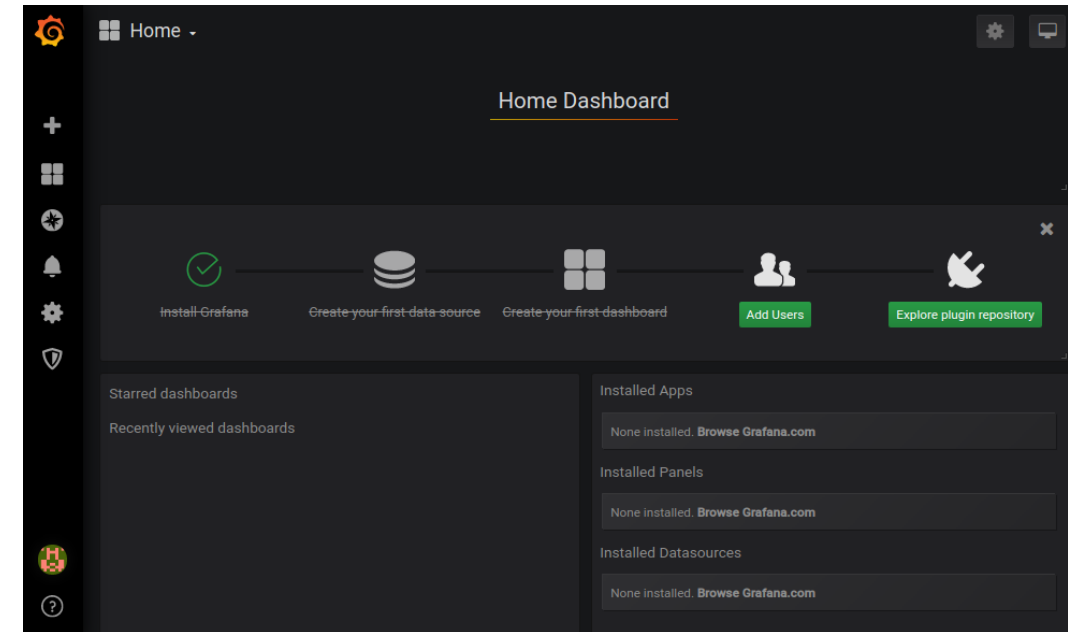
Home

Home Dashboard

~~Install Grafana~~ ~~Create your first data source~~ ~~Create your first dashboard~~ Add Users Explore plugin repository

Starred dashboards

Recently viewed dashboards

Installed Apps

None installed. **Browse Grafana.com**

Installed Panels

None installed. **Browse Grafana.com**

Installed Datasources

None installed. **Browse Grafana.com**